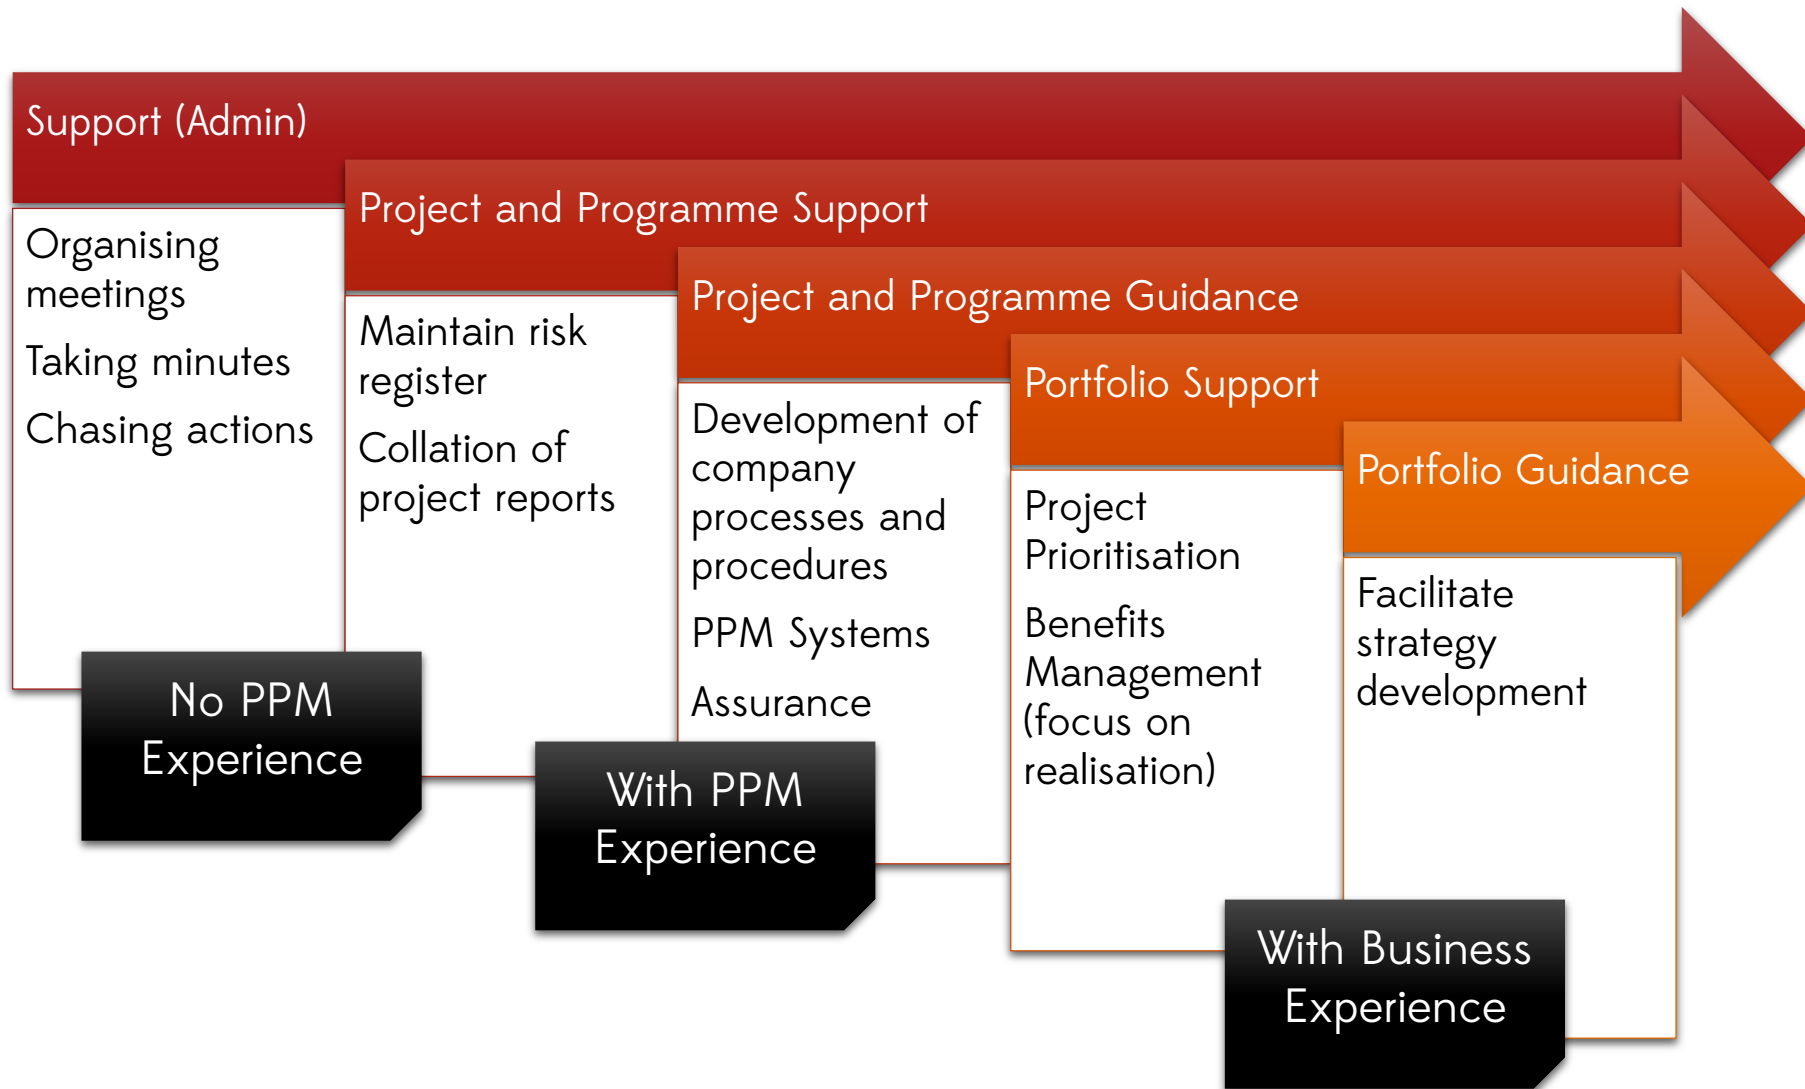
Support (Admin)

Organising meetings

Taking minutes

Chasing actions

Project and Programme Support

Maintain risk register

Collation of project reports

Project and Programme Guidance

Development of company processes and procedures

PPM Systems

Assurance

Portfolio Support

Project Prioritisation

Benefits Management (focus on realisation)

Portfolio Guidance

Facilitate strategy development

No PPM Experience

With PPM Experience

With Business Experience